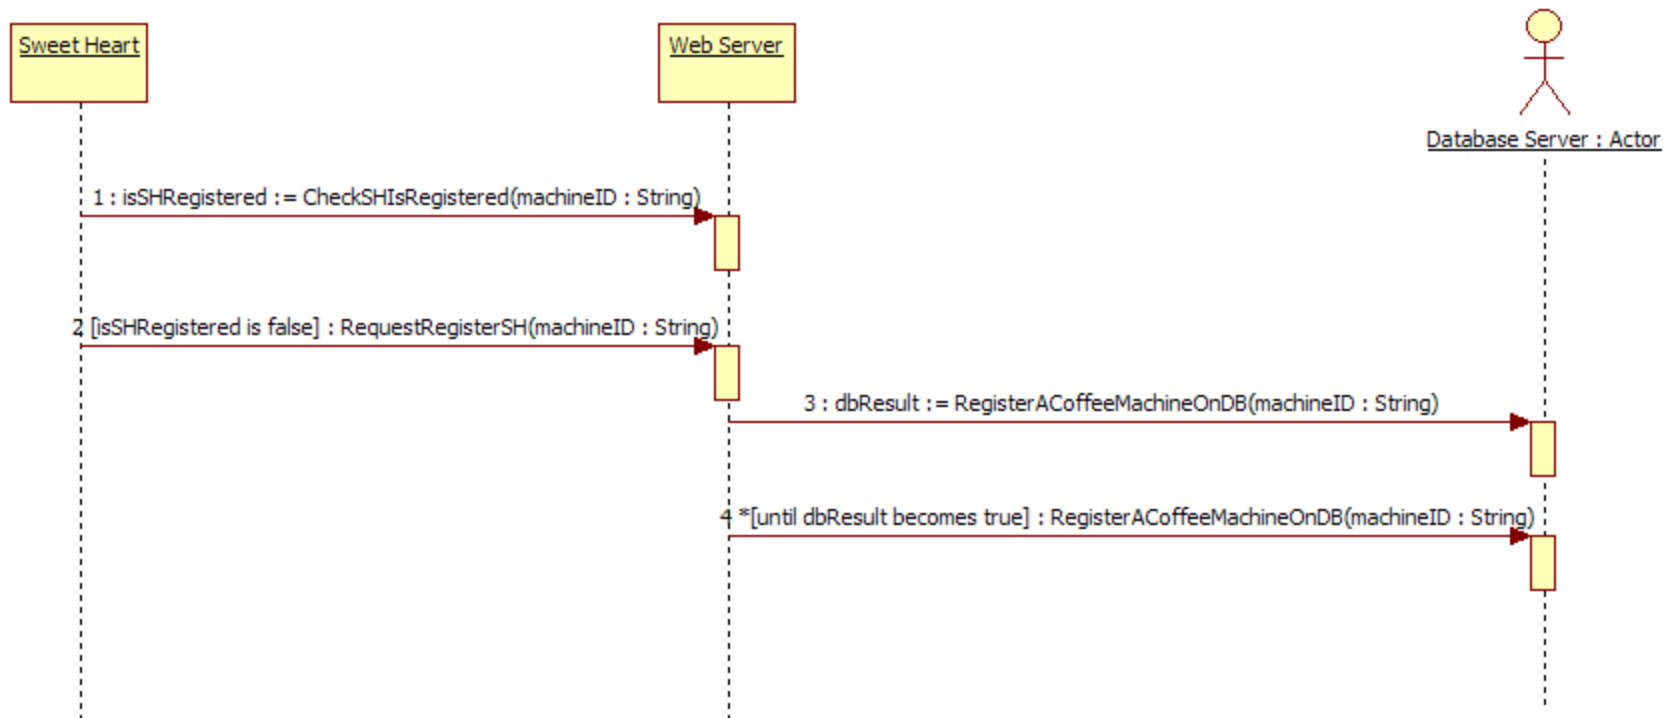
Sweet Heart

Web Server

Database Server : Actor

1 : isSHRegistered := CheckSHIsRegistered(machineID : String)

2 [isSHRegistered is false] : RequestRegisterSH(machineID : String)

3 : dbResult := RegisterACoffeeMachineOnDB(machineID : String)

4 *[until dbResult becomes true] : RegisterACoffeeMachineOnDB(machineID : String)